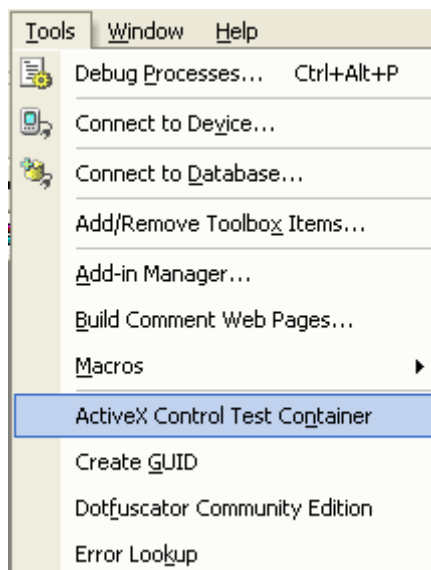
Tools Window Help

Debug Processes... Ctrl+Alt+P

Connect to Device...

Connect to Database...

Add/Remove Toolbox Items...

Add-in Manager...

Build Comment Web Pages...

Macros

ActiveX Control Test Container

Create GUID

Dotfuscator Community Edition

Error Lookup